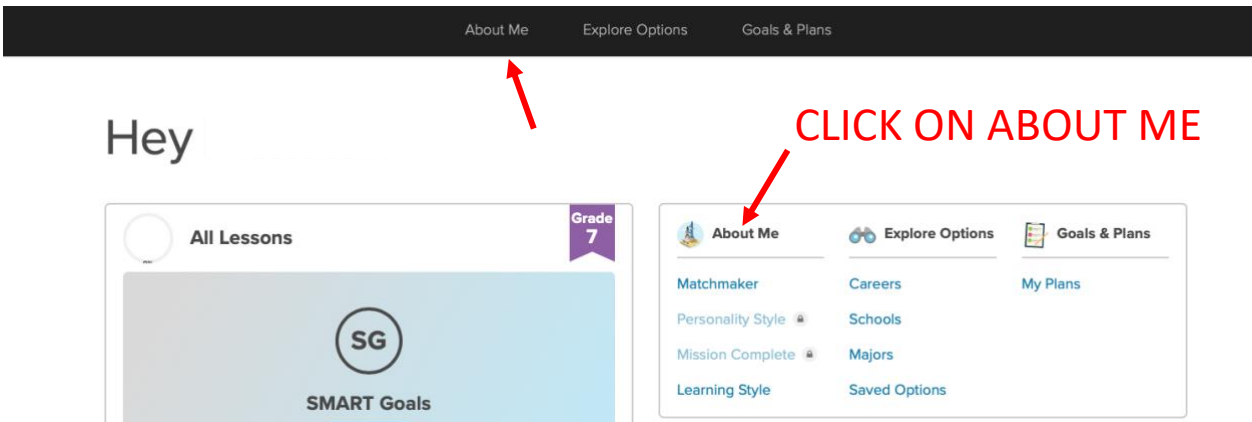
About Me Explore Options Goals & Plans

Hey

CLICK ON ABOUT ME

All Lessons

Grade 7

SG

SMART Goals

About Me

Matchmaker

Personality Style

Mission Complete

Learning Style

Explore Options

Careers

Schools

Majors

Saved Options

Goals & Plans

My Plans